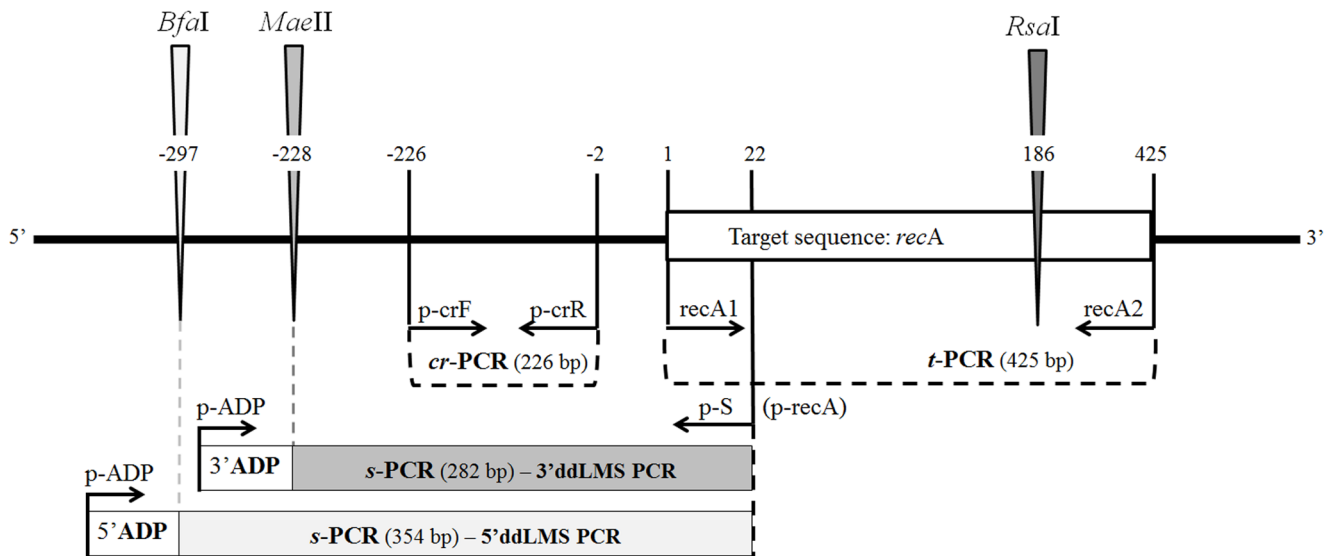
*Bfa*I *Mae*II *Rsa*I

-297 -228 -226 -2 1 22 186 425

5' Target sequence: *rec*A 3'

p-crF p-crR recA1 recA2

***cr*-PCR** (226 bp) ***t*-PCR** (425 bp)

p-ADP p-S (p-recA)

3'**ADP** ***s*-PCR** (282 bp) – **3'ddLMS PCR**

p-ADP

5'**ADP** ***s*-PCR** (354 bp) – **5'ddLMS PCR**